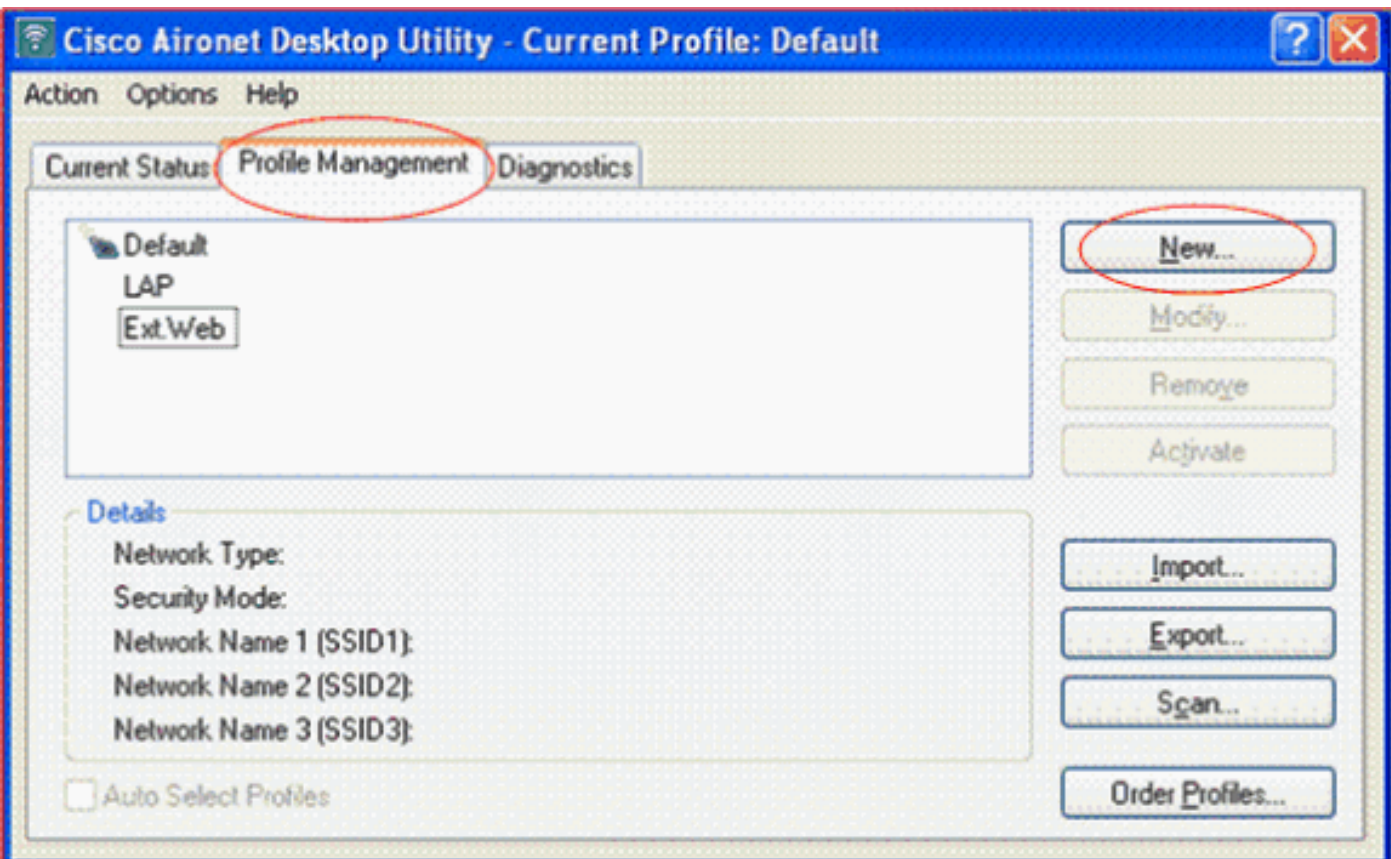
Cisco Aironet Desktop Utility - Current Profile: Default

Action Options Help

Current Status Profile Management Diagnostics

Default
LAP
Ext.Web

New...
Modify...
Remove
Activate

Details
Network Type:
Security Mode:
Network Name 1 (SSID1):
Network Name 2 (SSID2):
Network Name 3 (SSID3):

Import...
Export...
Scan...

Auto Select Profiles

Order Profiles...